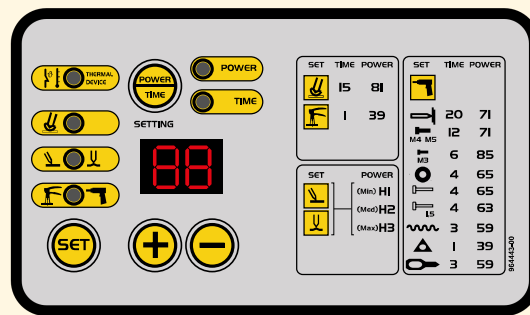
THERMAL DEVICE

POWER
TIME
SETTING

POWER
TIME

88

SET

+

−

| SET | TIME | POWER |
|---|---|---|
| | 15 | 81 |
| | 1 | 39 |

| SET | | POWER |
|---|---|---|
| | (Min) | H1 |
| | (Med) | H2 |
| | (Max) | H3 |

| SET | TIME | POWER |
|---|---|---|
| | | |
| | 20 | 71 |
| M4 M5 | 12 | 71 |
| M3 | 6 | 85 |
| | 4 | 65 |
| | 4 | 65 |
| L5 | 4 | 63 |
| | 3 | 59 |
| | 1 | 39 |
| | 3 | 59 |

964443-00